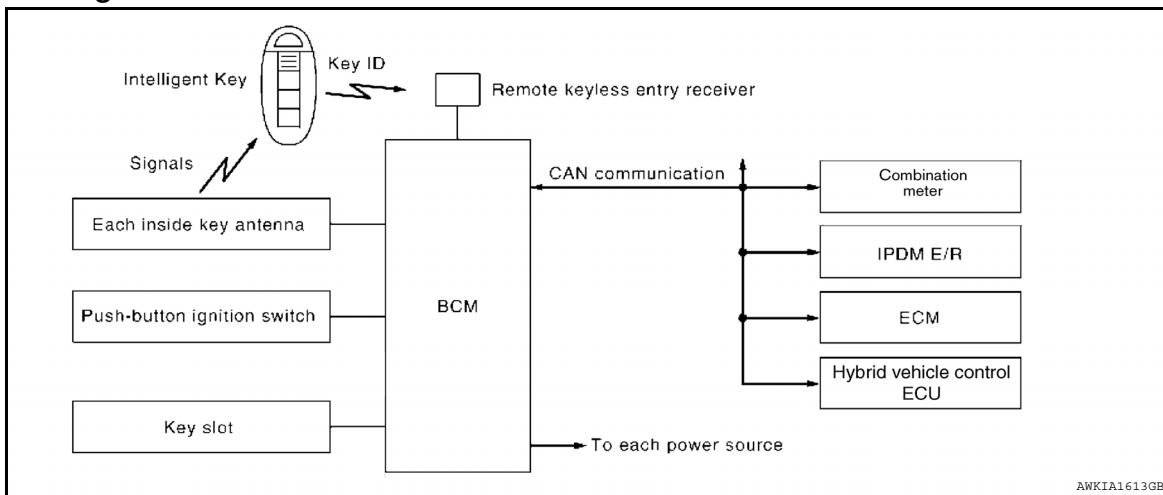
Intelligent Key

Key ID

Remote keyless entry receiver

Signals

CAN communication

Each inside key antenna

Push-button ignition switch

BCM

Key slot

To each power source

Combination meter

IPDM E/R

ECM

Hybrid vehicle control ECU

AWKIA1613GB